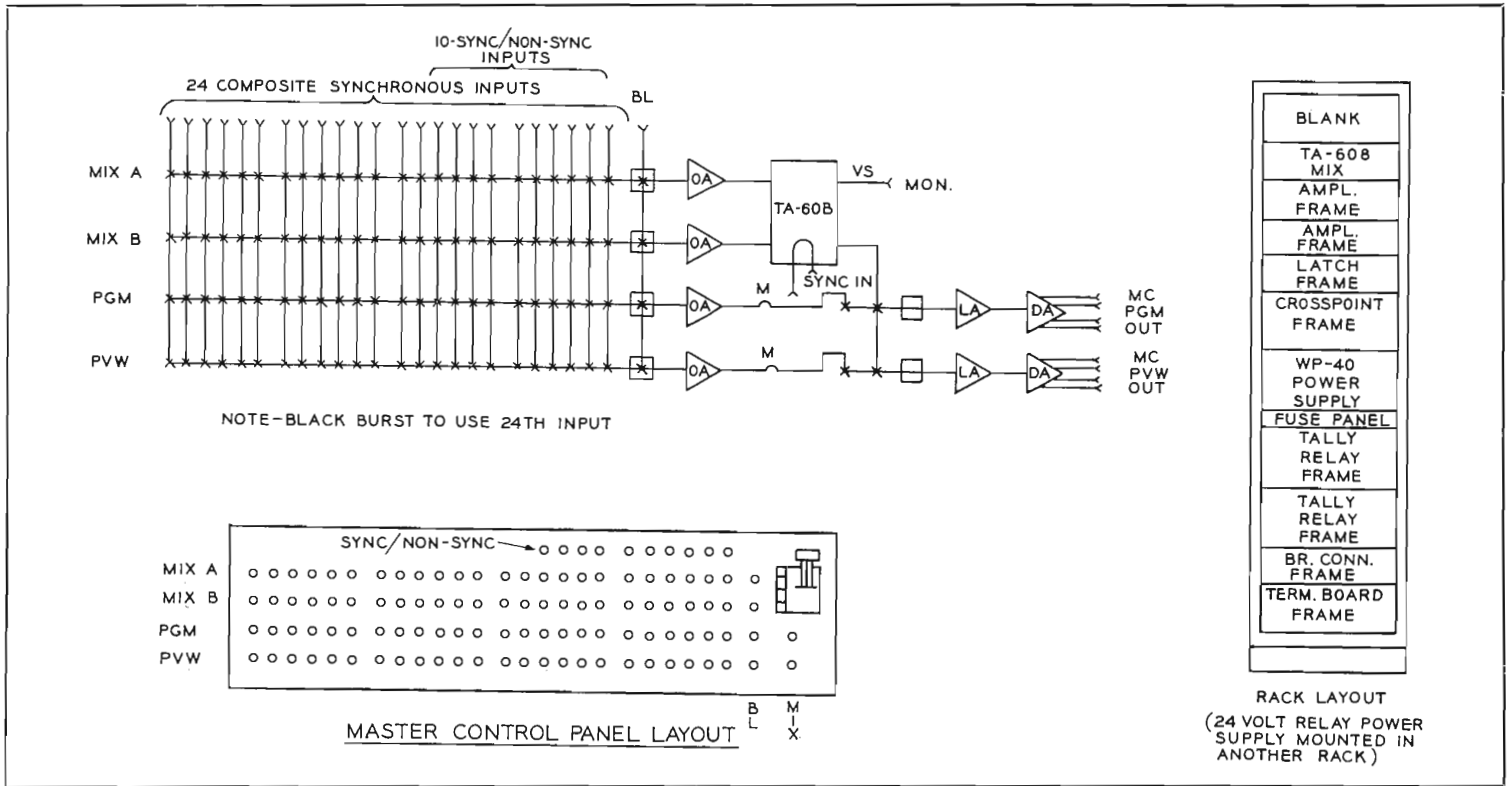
10-SYNC/NON-SYNC INPUTS

24 COMPOSITE SYNCHRONOUS INPUTS

BL

MIX A

MIX B

PGM

PVW

OA

OA

OA

OA

TA-60B

VS

MON.

SYNC IN

M

M

LA

LA

DA

DA

MC PGM OUT

MC PVW OUT

NOTE-BLACK BURST TO USE 24TH INPUT

SYNC/NON-SYNC

MIX A

MIX B

PGM

PVW

B L

M I X

MASTER CONTROL PANEL LAYOUT

BLANK

TA-608 MIX

AMPL. FRAME

AMPL. FRAME

LATCH FRAME

CROSSPOINT FRAME

WP-40 POWER SUPPLY

FUSE PANEL

TALLY RELAY FRAME

TALLY RELAY FRAME

BR. CONN. FRAME

TERM. BOARD FRAME

RACK LAYOUT

(24 VOLT RELAY POWER SUPPLY MOUNTED IN ANOTHER RACK)